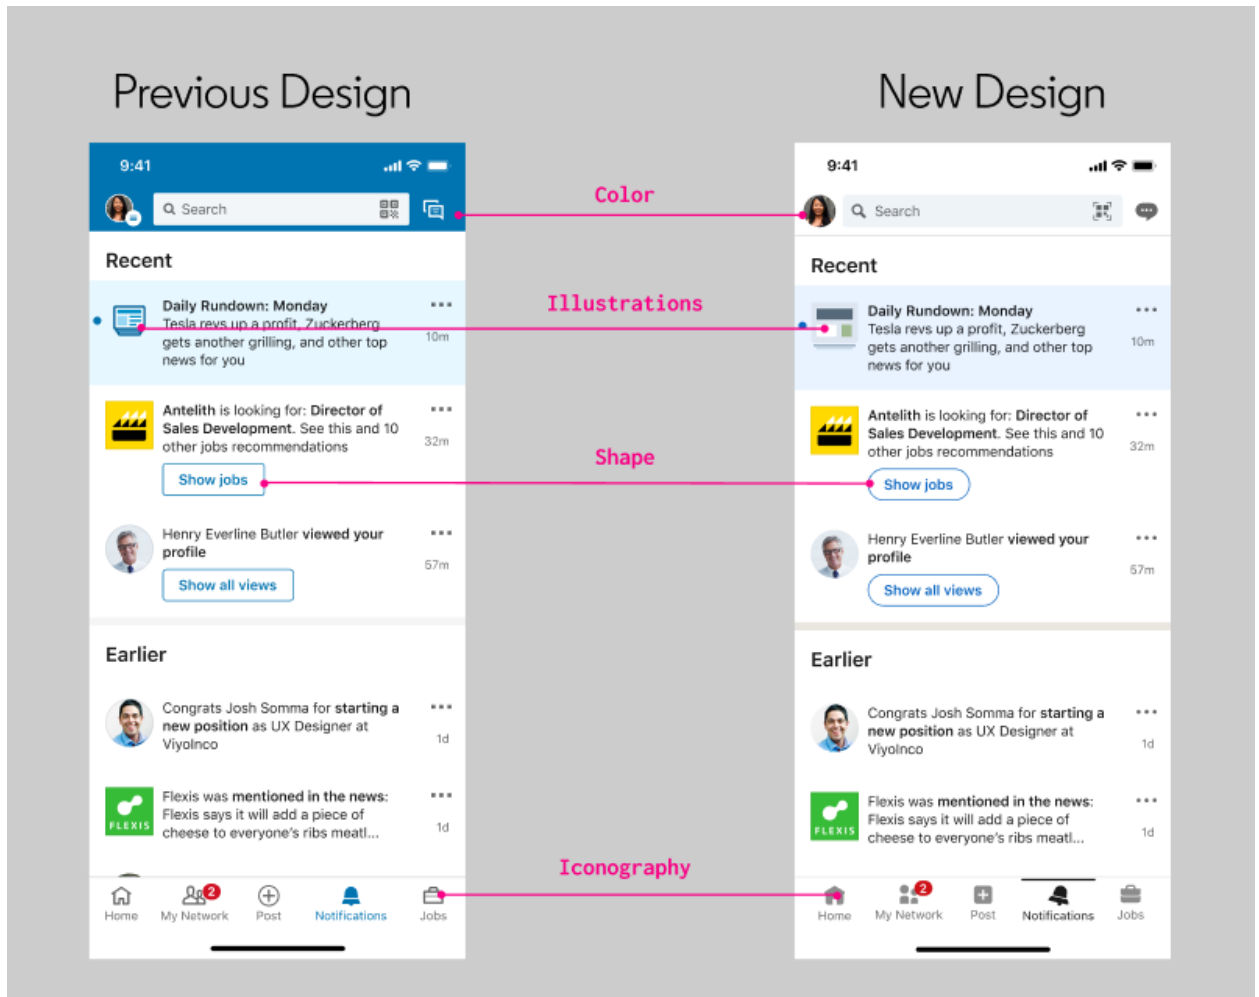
Previous Design

9:41

Search

Recent

Daily Rundown: Monday
Tesla revs up a profit, Zuckerberg gets another grilling, and other top news for you
10m

Antelith is looking for: Director of Sales Development. See this and 10 other jobs recommendations
32m
Show jobs

Henry Everline Butler viewed your profile
57m
Show all views

Earlier

Congrats Josh Somma for starting a new position as UX Designer at ViyoInco
1d

Flexis was mentioned in the news: Flexis says it will add a piece of cheese to everyone's ribs meatl...
1d
FLEXIS

Home My Network 2 Post Notifications Jobs

Color

Illustrations

Shape

Iconography

New Design

9:41

Search

Recent

Daily Rundown: Monday
Tesla revs up a profit, Zuckerberg gets another grilling, and other top news for you
10m

Antelith is looking for: Director of Sales Development. See this and 10 other jobs recommendations
32m
Show jobs

Henry Everline Butler viewed your profile
57m
Show all views

Earlier

Congrats Josh Somma for starting a new position as UX Designer at ViyoInco
1d

Flexis was mentioned in the news: Flexis says it will add a piece of cheese to everyone's ribs meatl...
1d
FLEXIS

Home My Network 2 Post Notifications Jobs